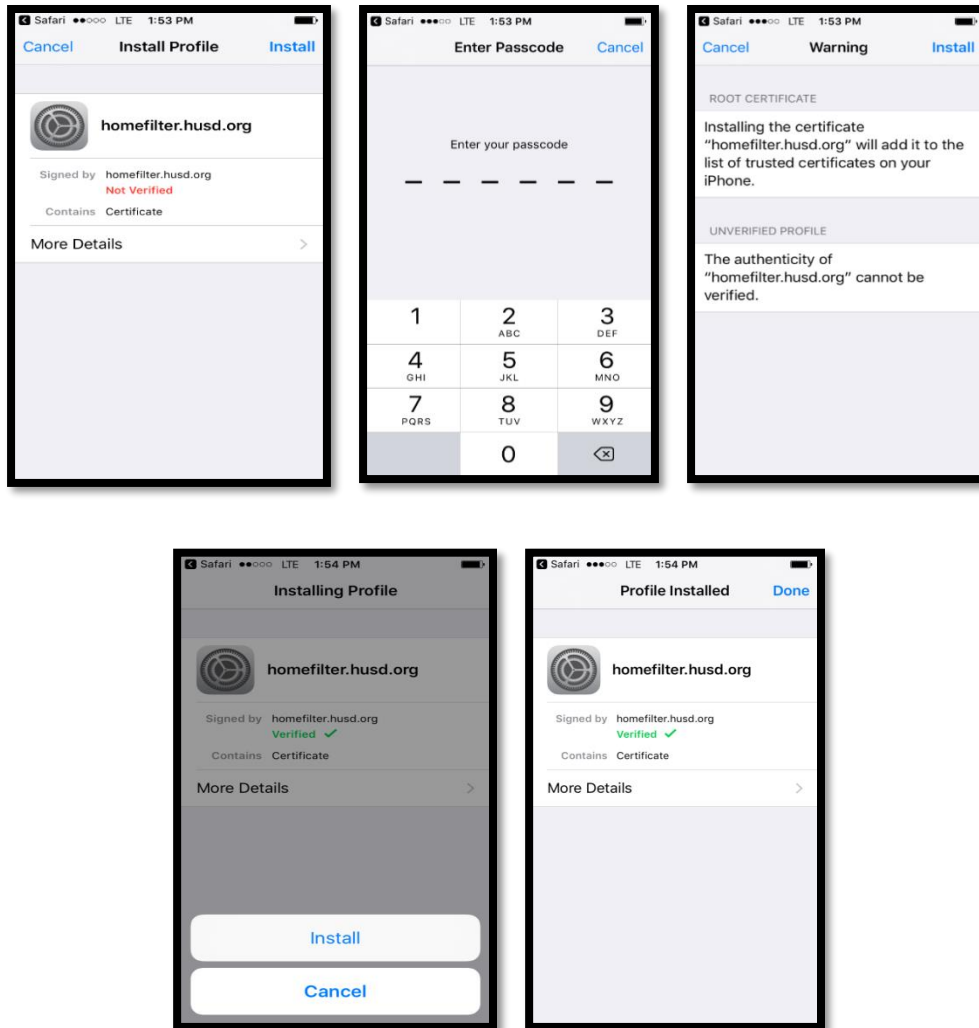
Safari ●●○○○ LTE 1:53 PM

Cancel Install Profile Install

homefilter.husd.org

Signed by homefilter.husd.org
Not Verified

Contains Certificate

More Details

Safari ●●●○○ LTE 1:53 PM

Enter Passcode Cancel

Enter your passcode

1
2 ABC
3 DEF
4 GHI
5 JKL
6 MNO
7 PQRS
8 TUV
9 WXYZ
0

Safari ●●●○○ LTE 1:53 PM

Cancel Warning Install

ROOT CERTIFICATE

Installing the certificate "homefilter.husd.org" will add it to the list of trusted certificates on your iPhone.

UNVERIFIED PROFILE

The authenticity of "homefilter.husd.org" cannot be verified.

Safari ●●○○○ LTE 1:54 PM

Installing Profile

homefilter.husd.org

Signed by homefilter.husd.org
Verified ✓

Contains Certificate

More Details

Install

Cancel

Safari ●●●○○ LTE 1:54 PM

Profile Installed Done

homefilter.husd.org

Signed by homefilter.husd.org
Verified ✓

Contains Certificate

More Details